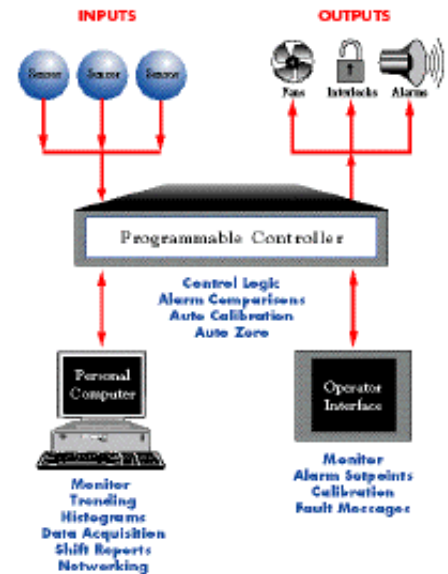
INPUTS

OUTPUTS

Sensor

Sensor

Sensor

Fans

Interlocks

Alarms

Programmable Controller

Control Logic
Alarm Comparisons
Auto Calibration
Auto Zero

Personal Computer

Operator Interface

Monitor
Trending
Histograms
Data Acquisition
Shift Reports
Networking

Monitor
Alarm Setpoints
Calibration
Fault Messages